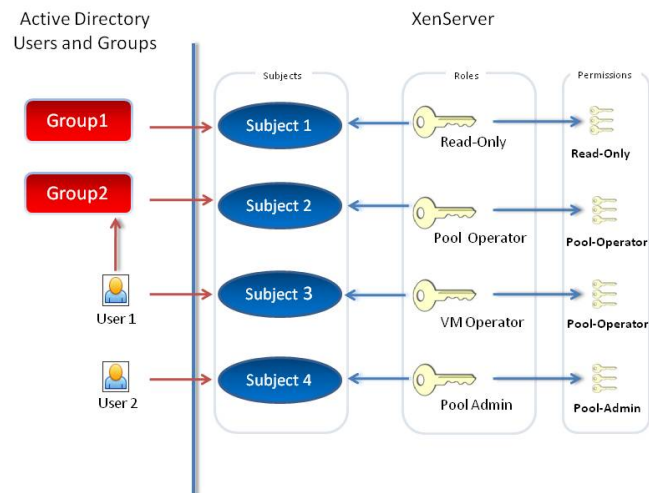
Active Directory Users and Groups

XenServer

Subjects

Roles

Permissions

Group1

Group2

User 1

User 2

Subject 1

Subject 2

Subject 3

Subject 4

Read-Only

Pool Operator

VM Operator

Pool Admin

Read-Only

Pool-Operator

Pool-Operator

Pool-Admin